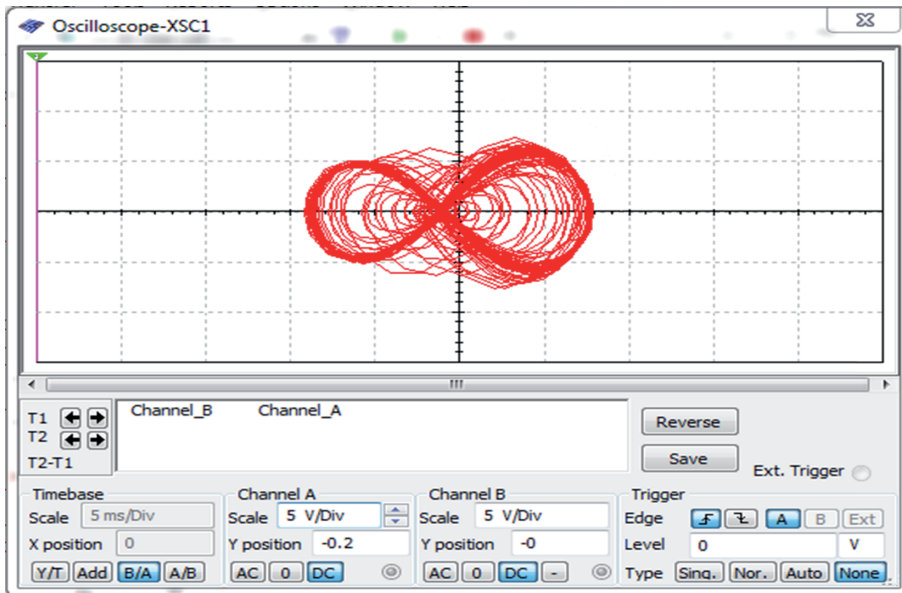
Oscilloscope-XSC1

T1
T2
T2-T1

Channel_B Channel_A

Reverse
Save
Ext. Trigger

Timebase
Scale 5 ms/Div
X position 0
Y/T Add B/A A/B

Channel A
Scale 5 V/Div
Y position -0.2
AC 0 DC

Channel B
Scale 5 V/Div
Y position -0
AC 0 DC -

Trigger
Edge A B Ext
Level 0 V
Type Sing. Nor. Auto None